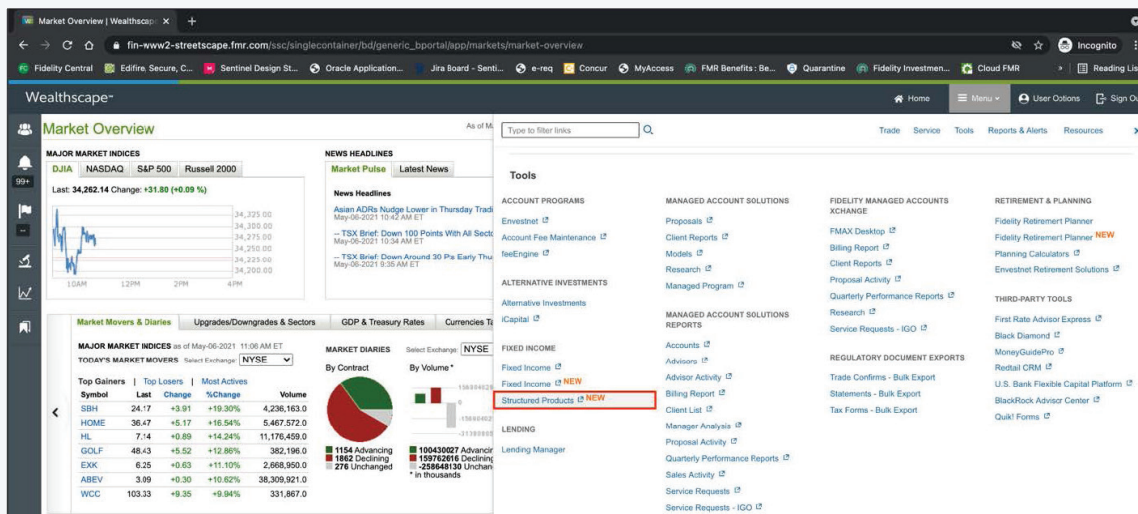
Market Overview | Wealthscap ×  +

fin-www2-streetscape.fmr.com/ssc/singlecontainer/bd/generic_bportal/app/markets/market-overview

Incognito

Fidelity Central  Edifire, Secure, C...  Sentinel Design St...  Oracle Application...  Jira Board - Senti...  e-req  Concur  MyAccess  FMR Benefits : Be...  Quarantine  Fidelity Investmen...  Cloud FMR  »  Reading Lis

Wealthscape

Home  Menu  User Options  Sign Ou

99+

Market Overview

As of M

MAJOR MARKET INDICES

DJIA  NASDAQ  S&P 500  Russell 2000

Last: 34,262.14 Change: +31.80 (+0.09 %)

34,325.00
34,300.00
34,275.00
34,250.00
34,225.00
34,200.00

10AM  12PM  2PM  4PM

NEWS HEADLINES

Market Pulse  Latest News

News Headlines

Asian ADRs Nudge Lower in Thursday Trad
May-06-2021 10:42 AM ET

-- TSX Brief: Down 100 Points With All Secto
May-06-2021 10:34 AM ET

-- TSX Brief: Down Around 30 Pa Early Thu
May-06-2021 9:35 AM ET

Market Movers & Diaries  Upgrades/Downgrades & Sectors  GDP & Treasury Rates  Currencies T

MAJOR MARKET INDICES as of May-06-2021 11:06 AM ET
TODAY'S MARKET MOVERS Select Exchange: NYSE

Top Gainers | Top Losers | Most Actives

| Symbol | Last | Change | %Change | Volume |
|---|---|---|---|---|
| SBH | 24.17 | +3.91 | +19.30% | 4,236,163.0 |
| HOME | 36.47 | +5.17 | +16.54% | 5,467,572.0 |
| HL | 7.14 | +0.89 | +14.24% | 11,176,459.0 |
| GOLF | 48.43 | +5.52 | +12.86% | 382,196.0 |
| EXK | 6.25 | +0.63 | +11.10% | 2,668,950.0 |
| ABEV | 3.09 | +0.30 | +10.62% | 38,309,921.0 |
| WCC | 103.33 | +9.35 | +9.94% | 331,867.0 |

MARKET DIARIES  Select Exchange: NYSE

By Contract  By Volume*

1154 Advancing
1862 Declining
276 Unchanged

100430027 Advancin
159762616 Declining
-258648130 Unchan
* in thousands

Type to filter links

Trade  Service  Tools  Reports & Alerts  Resources

Tools

ACCOUNT PROGRAMS
Envestnet
Account Fee Maintenance
feeEngine

ALTERNATIVE INVESTMENTS
Alternative Investments
iCapital

FIXED INCOME
Fixed Income
Fixed Income NEW
Structured Products NEW

LENDING
Lending Manager

MANAGED ACCOUNT SOLUTIONS
Proposals
Client Reports
Models
Research
Managed Program

MANAGED ACCOUNT SOLUTIONS REPORTS
Accounts
Advisors
Advisor Activity
Billing Report
Client List
Manager Analysis
Proposal Activity
Quarterly Performance Reports
Sales Activity
Service Requests
Service Requests - IGO

FIDELITY MANAGED ACCOUNTS XCHANGE
FMAX Desktop
Billing Report
Client Reports
Proposal Activity
Quarterly Performance Reports
Research
Service Requests - IGO

REGULATORY DOCUMENT EXPORTS
Trade Confirms - Bulk Export
Statements - Bulk Export
Tax Forms - Bulk Export

RETIREMENT & PLANNING
Fidelity Retirement Planner
Fidelity Retirement Planner NEW
Planning Calculators
Envestnet Retirement Solutions

THIRD-PARTY TOOLS
First Rate Advisor Express
Black Diamond
MoneyGuidePro
Redtail CRM
U.S. Bank Flexible Capital Platform
BlackRock Advisor Center
Quik! Forms